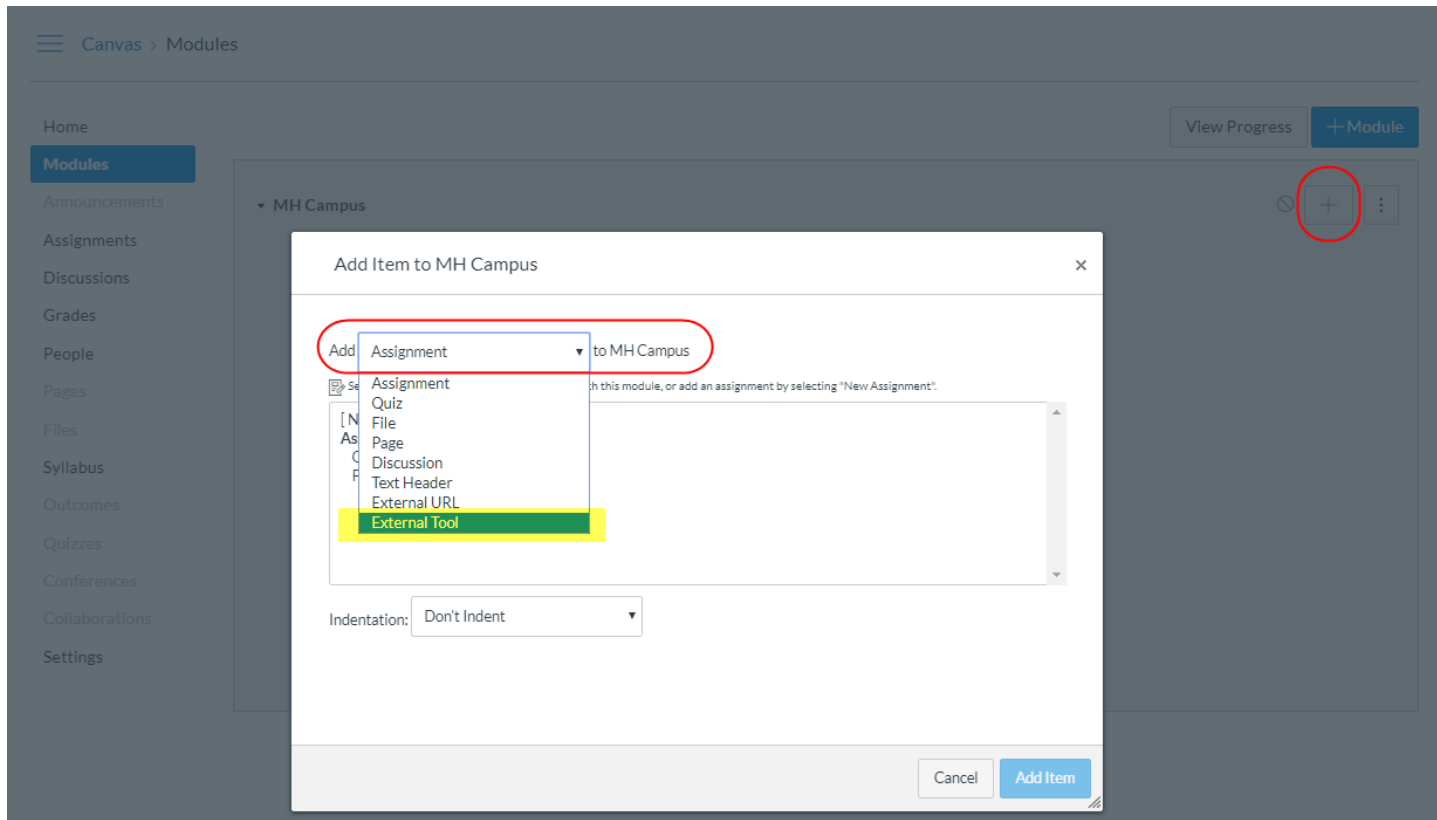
Canvas › Modules

Home
Modules
Announcements
Assignments
Discussions
Grades
People
Pages
Files
Syllabus
Outcomes
Quizzes
Conferences
Collaborations
Settings

View Progress
+ Module

MH Campus

Add Item to MH Campus
×

Add Assignment to MH Campus

Se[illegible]th this module, or add an assignment by selecting "New Assignment".

Assignment
Quiz
File
Page
Discussion
Text Header
External URL
External Tool

[ N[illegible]
As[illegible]

Indentation: Don't Indent

Cancel
Add Item